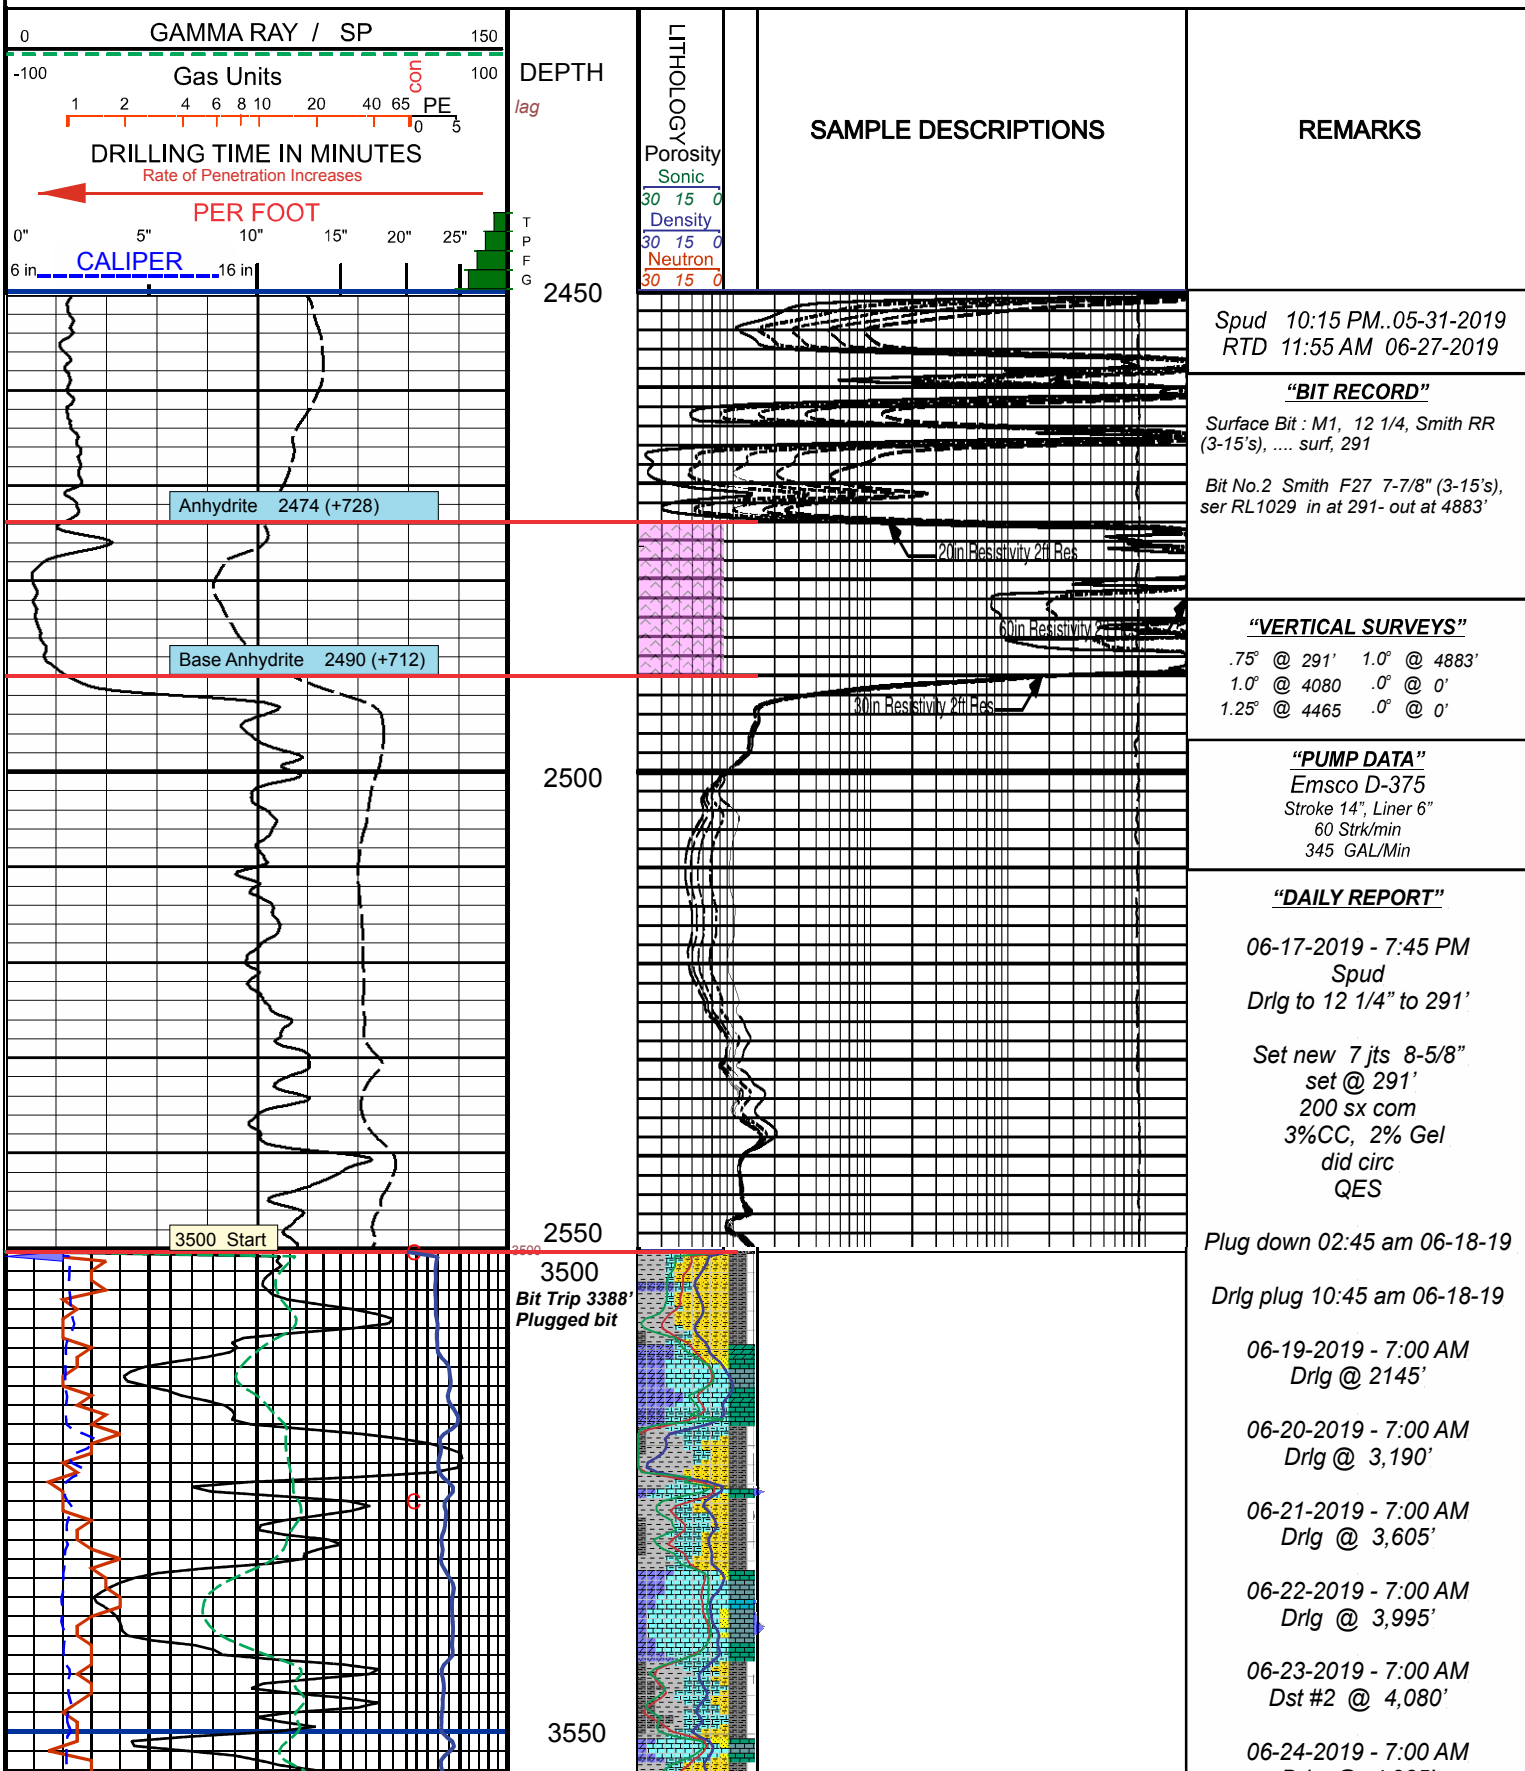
0 GAMMA RAY / SP 150

-100 Gas Units con 100

1 2 4 6 8 10 20 40 65 PE 0 5

DRILLING TIME IN MINUTES
Rate of Penetration Increases

PER FOOT

0" 5" 10" 15" 20" 25"

6 in CALIPER 16 in

T P F G

DEPTH
lag

LITHOLOGY
Porosity
Sonic
30 15 0
Density
30 15 0
Neutron
30 15 0

SAMPLE DESCRIPTIONS

REMARKS

2450

Spud 10:15 PM..05-31-2019
RTD 11:55 AM 06-27-2019

"BIT RECORD"
Surface Bit : M1, 12 1/4, Smith RR (3-15's), .... surf, 291

Bit No.2 Smith F27 7-7/8" (3-15's), ser RL1029 in at 291- out at 4883'

Anhydrite 2474 (+728)

20in Resistivity 2ft Res

60in Resistivity 2

"VERTICAL SURVEYS"
.75° @ 291' 1.0° @ 4883'
1.0° @ 4080 .0° @ 0'
1.25° @ 4465 .0° @ 0'

Base Anhydrite 2490 (+712)

30in Resistivity 2ft Res

2500

"PUMP DATA"
Emsco D-375
Stroke 14", Liner 6"
60 Strk/min
345 GAL/Min

"DAILY REPORT"

06-17-2019 - 7:45 PM
Spud
Drlg to 12 1/4" to 291'

Set new 7 jts 8-5/8"
set @ 291'
200 sx com
3%CC, 2% Gel
did circ
QES

3500 Start

2550

3500

3500
Bit Trip 3388'
Plugged bit

Plug down 02:45 am 06-18-19

Drlg plug 10:45 am 06-18-19

06-19-2019 - 7:00 AM
Drlg @ 2145'

06-20-2019 - 7:00 AM
Drlg @ 3,190'

06-21-2019 - 7:00 AM
Drlg @ 3,605'

06-22-2019 - 7:00 AM
Drlg @ 3,995'

06-23-2019 - 7:00 AM
Dst #2 @ 4,080'

3550

06-24-2019 - 7:00 AM
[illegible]